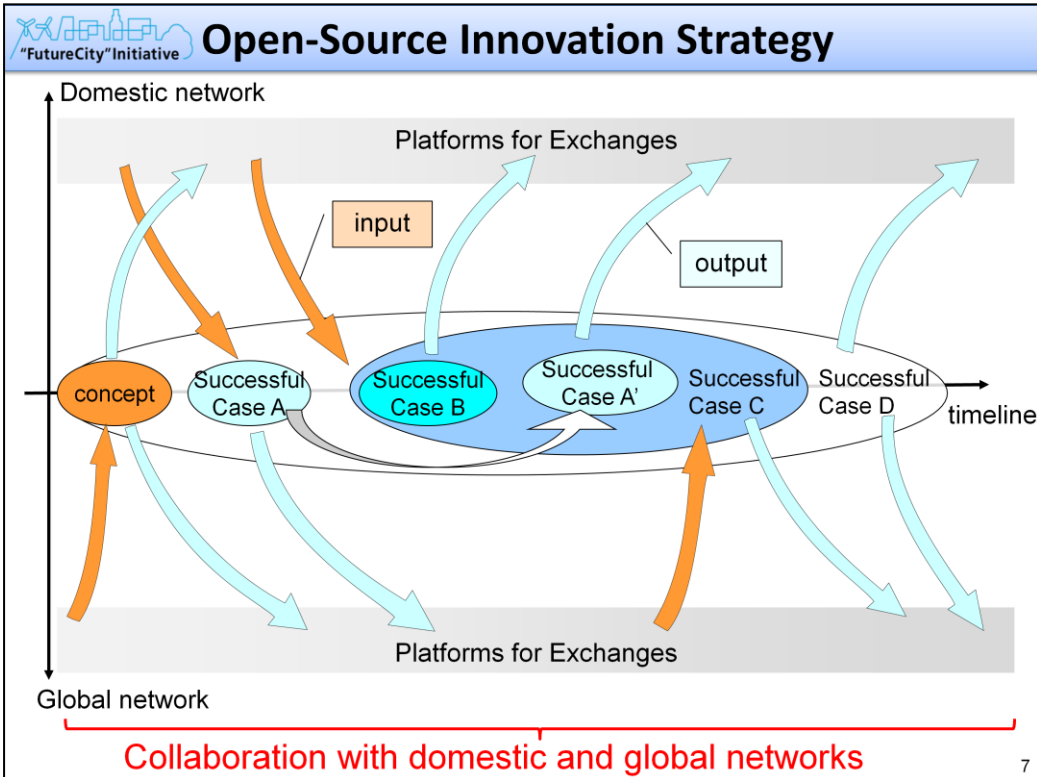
"FutureCity"Initiative

Open-Source Innovation Strategy

Domestic network

Platforms for Exchanges

input

output

concept

Successful Case A

Successful Case B

Successful Case A'

Successful Case C

Successful Case D

timeline

Platforms for Exchanges

Global network

Collaboration with domestic and global networks

7